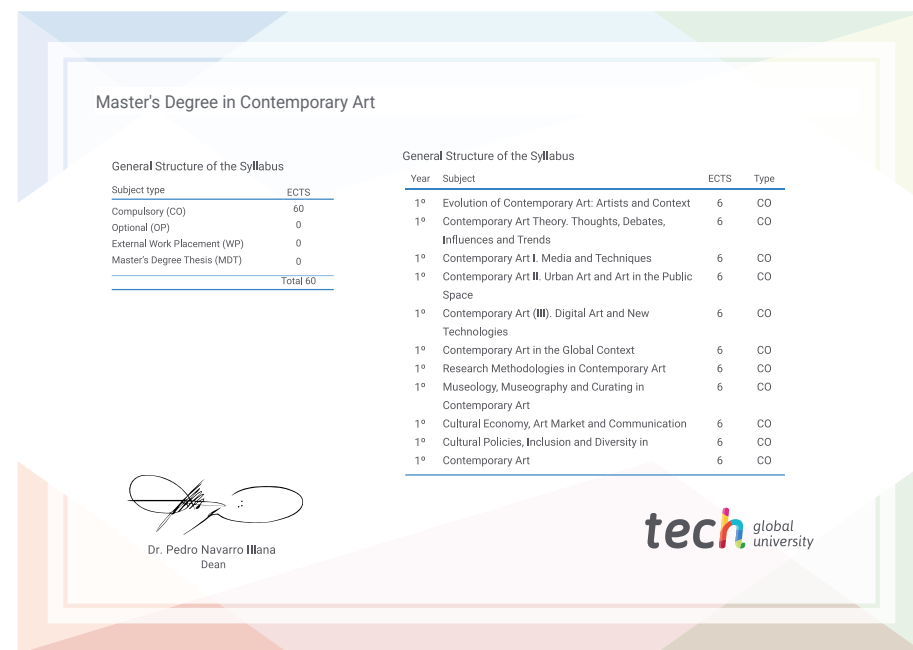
Master's Degree in Contemporary Art

General Structure of the Syllabus

| Subject type | ECTS |
|---|---|
| Compulsory (CO) | 60 |
| Optional (OP) | 0 |
| External Work Placement (WP) | 0 |
| Master's Degree Thesis (MDT) | 0 |
| | Total 60 |

General Structure of the Syllabus

| Year | Subject | ECTS | Type |
|---|---|---|---|
| 1º | Evolution of Contemporary Art: Artists and Context | 6 | CO |
| 1º | Contemporary Art Theory. Thoughts, Debates, Influences and Trends | 6 | CO |
| 1º | Contemporary Art I. Media and Techniques | 6 | CO |
| 1º | Contemporary Art II. Urban Art and Art in the Public Space | 6 | CO |
| 1º | Contemporary Art (III). Digital Art and New Technologies | 6 | CO |
| 1º | Contemporary Art in the Global Context | 6 | CO |
| 1º | Research Methodologies in Contemporary Art | 6 | CO |
| 1º | Museology, Museography and Curating in Contemporary Art | 6 | CO |
| 1º | Cultural Economy, Art Market and Communication | 6 | CO |
| 1º | Cultural Policies, Inclusion and Diversity in | 6 | CO |
| 1º | Contemporary Art | 6 | CO |

Dr. Pedro Navarro Illana
Dean

tech global university